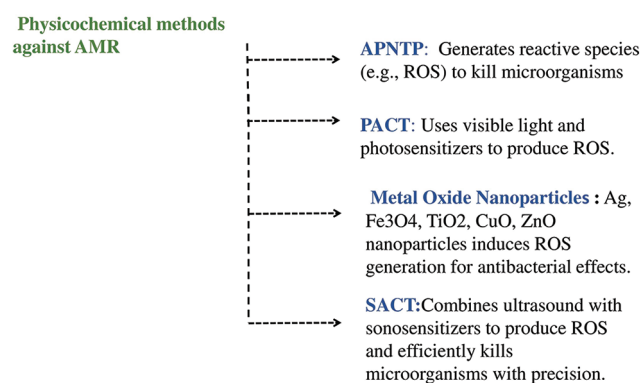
Physicochemical methods against AMR

APNTP: Generates reactive species (e.g., ROS) to kill microorganisms

PACT: Uses visible light and photosensitizers to produce ROS.

Metal Oxide Nanoparticles : Ag, Fe3O4, TiO2, CuO, ZnO nanoparticles induces ROS generation for antibacterial effects.

SACT:Combines ultrasound with sonosensitizers to produce ROS and efficiently kills microorganisms with precision.